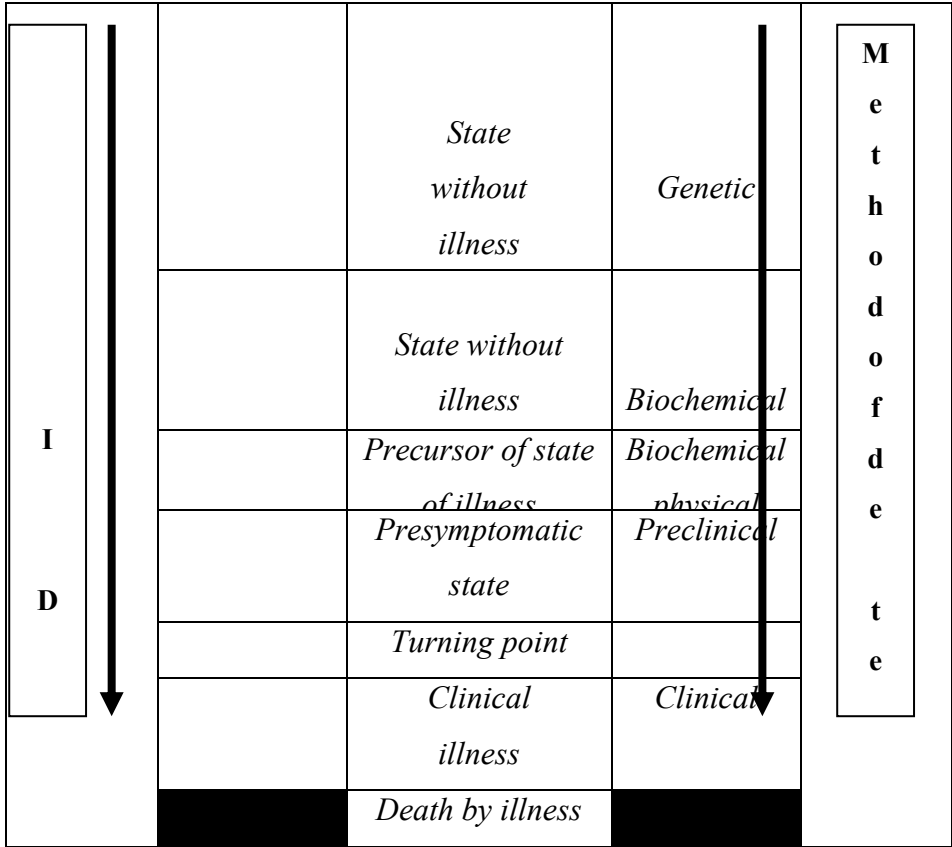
| | State without illness | Genetic |
|---|---|---|
| | State without illness | Biochemical |
| | Precursor of state of illness | Biochemical physical |
| | Presymptomatic state | Preclinical |
| | Turning point | |
| | Clinical illness | Clinical |
| | Death by illness | |

I

D

M
e
t
h
o
d
o
f
d
e

t
e